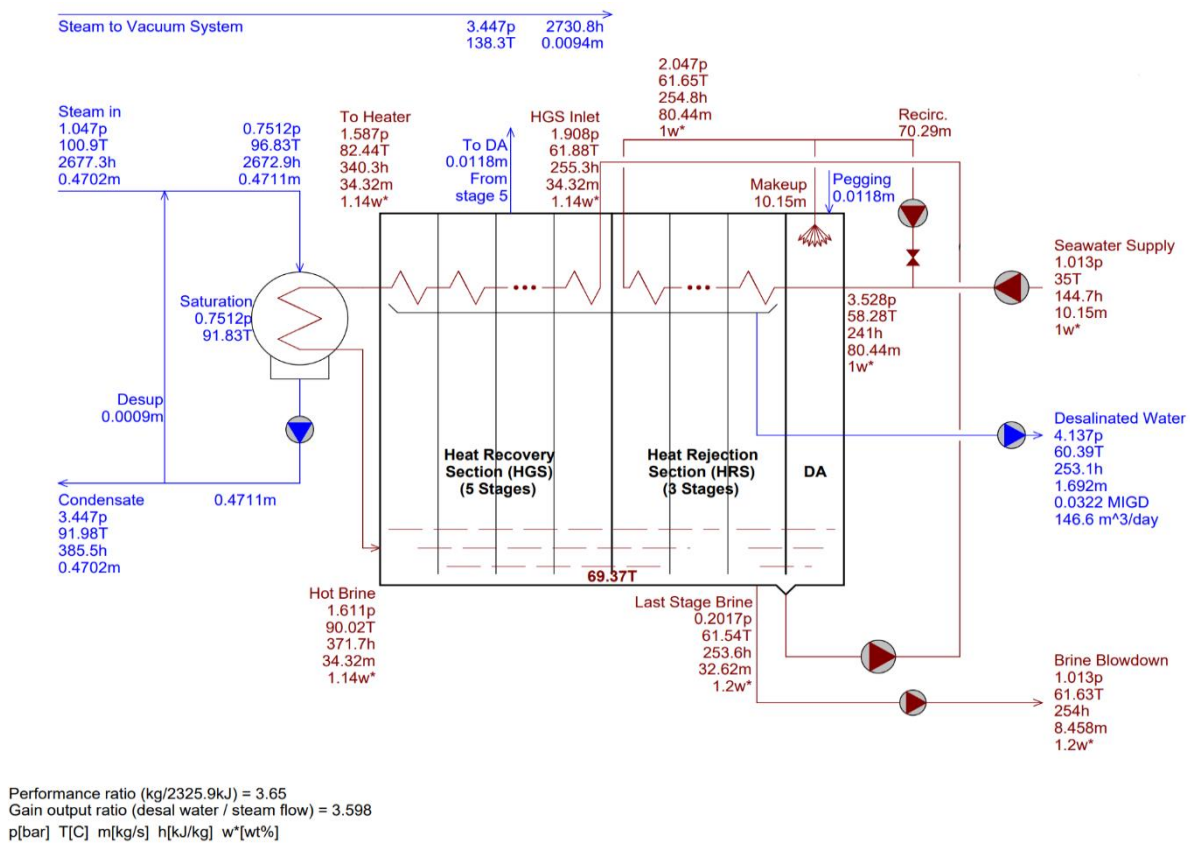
Steam to Vacuum System
3.447p 2730.8h
138.3T 0.0094m

Steam in
1.047p
100.9T
2677.3h
0.4702m

0.7512p
96.83T
2672.9h
0.4711m

To Heater
1.587p
82.44T
340.3h
34.32m
1.14w*

To DA
0.0118m
From
stage 5

HGS Inlet
1.908p
61.88T
255.3h
34.32m
1.14w*

2.047p
61.65T
254.8h
80.44m
1w*

Recirc.
70.29m

Makeup
10.15m

Pegging
0.0118m

Seawater Supply
1.013p
35T
144.7h
10.15m
1w*

Saturation
0.7512p
91.83T

3.528p
58.28T
241h
80.44m
1w*

Desup
0.0009m

Desalinated Water
4.137p
60.39T
253.1h
1.692m
0.0322 MIGD
146.6 m^3/day

Heat Recovery Section (HGS) (5 Stages)

Heat Rejection Section (HRS) (3 Stages)

DA

Condensate
3.447p
91.98T
385.5h
0.4702m

0.4711m

69.37T

Hot Brine
1.611p
90.02T
371.7h
34.32m
1.14w*

Last Stage Brine
0.2017p
61.54T
253.6h
32.62m
1.2w*

Brine Blowdown
1.013p
61.63T
254h
8.458m
1.2w*

Performance ratio (kg/2325.9kJ) = 3.65
Gain output ratio (desal water / steam flow) = 3.598
p[bar] T[C] m[kg/s] h[kJ/kg] w*[wt%]